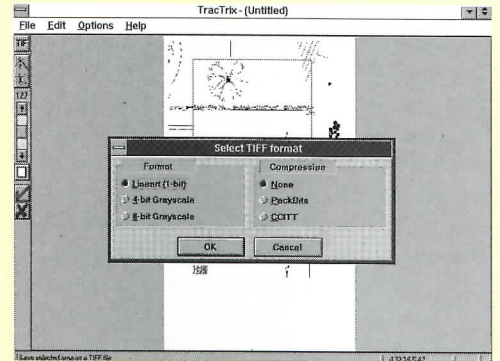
TracTrix - (Untitled)

File Edit Options Help

TIF

127

Select TIFF format

Format

Lineart (1-bit)

4-bit Grayscale

8-bit Grayscale

Compression

None

PackBits

CCITT

OK

Cancel

Save selected area as a TIFF file

43215542